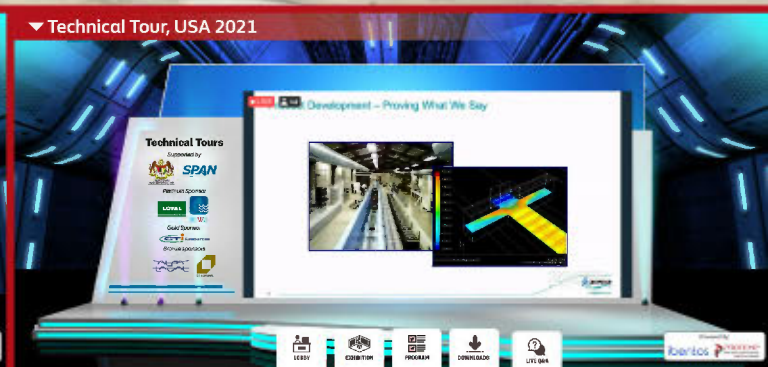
Technical Tour, USA 2021

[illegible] Development – Proving What We Say

Technical Tours
Supported by
SPAN
Platinum Sponsor
LOYAL
Gold Sponsor
Bronze Sponsors

LOBBY
EXHIBITION
PROGRAM
DOWNLOADS
LIVE Q&A

Ibentos